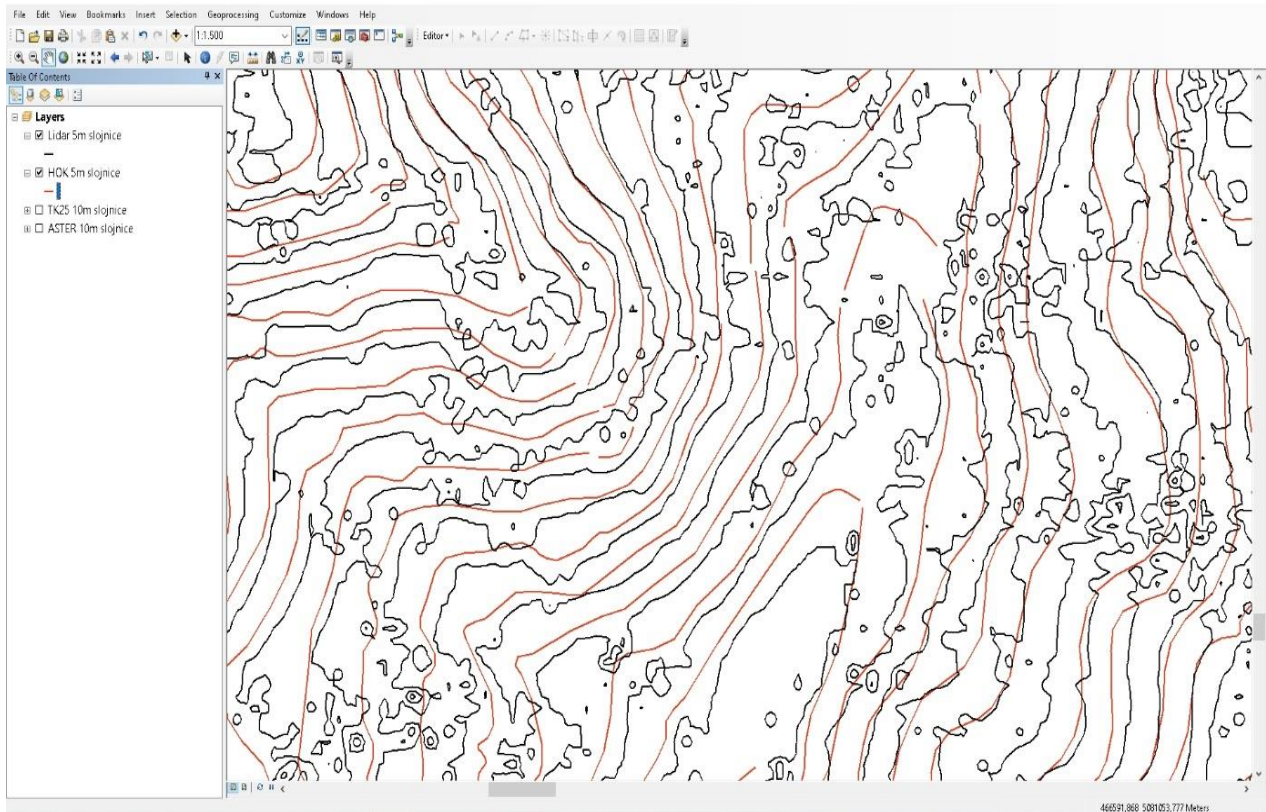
File Edit View Bookmarks Insert Selection Geoprocessing Customize Windows Help

1:1.500

Editor

Table Of Contents

Layers

Lidar 5m slojnice

HOK 5m slojnice

TK25 10m slojnice

ASTER 10m slojnice

466591,868 5081053,777 Meters